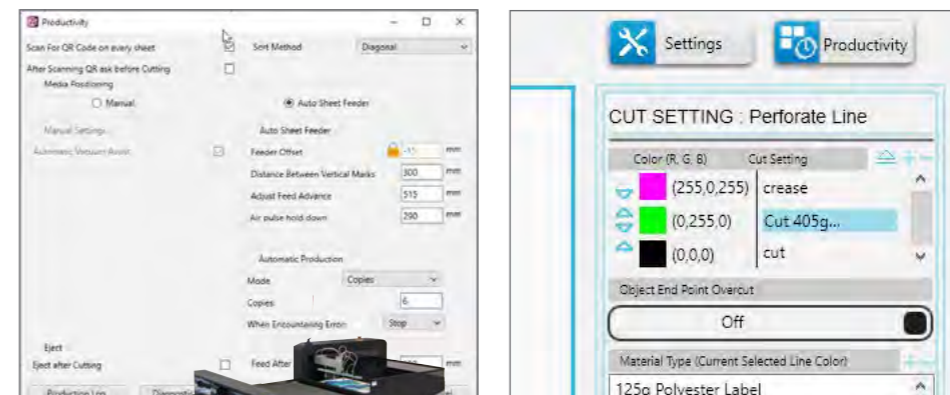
Productivity

Scan For QR Code on every sheet
Sort Method
Diagonal
After Scanning QR ask before Cutting
Media Positioning
Manual
Auto Sheet Feeder
Manual Settings
Auto Sheet Feeder
Automatic Vacuum Assist
Feeder Offset
-11
mm
Distance Between Vertical Marks
300
mm
Adjust Feed Advance
515
mm
Air pulse hold down
290
mm
Automatic Production
Mode
Copies
Copies
6
When Encountering Error
Stop
Eject
Eject after Cutting
Feed After
mm
Production Log
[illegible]

Settings
Productivity

CUT SETTING : Perforate Line

| Color (R, G, B) | Cut Setting |
|---|---|
| (255,0,255) | crease |
| (0,255,0) | Cut 405g... |
| (0,0,0) | cut |

Object End Point Overcut
Off
Material Type (Current Selected Line Color)
125g Polyester Label